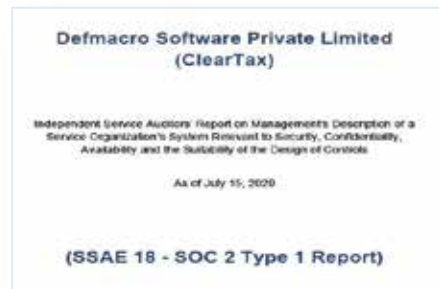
Defmacro Software Private Limited (ClearTax)

Independent Service Auditors' Report on Management's Description of a Service Organization's System Relevant to Security, Confidentiality, Availability and the Suitability of the Design of Controls

As of July 15, 2020

(SSAE 18 - SOC 2 Type 1 Report)